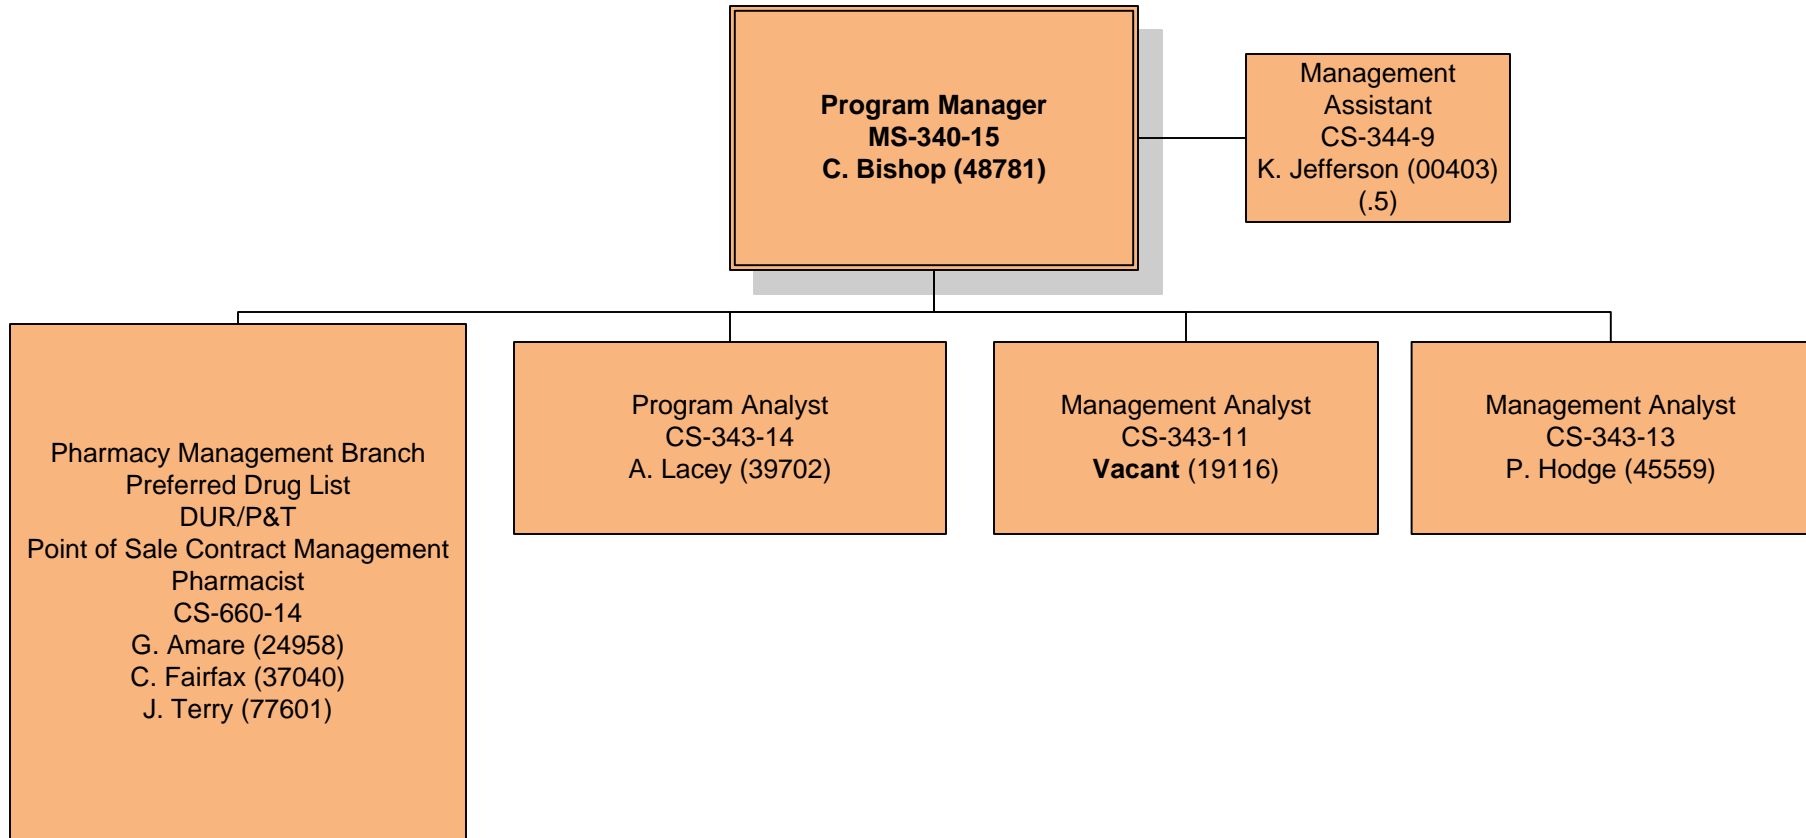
Program Manager
MS-340-15
C. Bishop (48781)

Management Assistant
CS-344-9
K. Jefferson (00403) (.5)

Pharmacy Management Branch
Preferred Drug List
DUR/P&T
Point of Sale Contract Management
Pharmacist
CS-660-14
G. Amare (24958)
C. Fairfax (37040)
J. Terry (77601)

Program Analyst
CS-343-14
A. Lacey (39702)

Management Analyst
CS-343-11
Vacant (19116)

Management Analyst
CS-343-13
P. Hodge (45559)